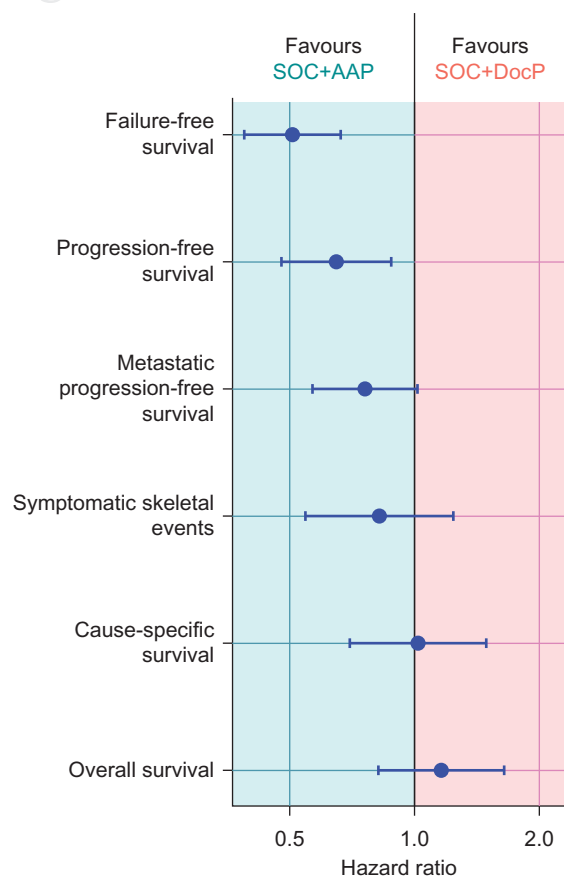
Favours
SOC+AAP

Favours
SOC+DocP

Failure-free survival

Progression-free survival

Metastatic progression-free survival

Symptomatic skeletal events

Cause-specific survival

Overall survival

0.5
1.0
2.0
Hazard ratio